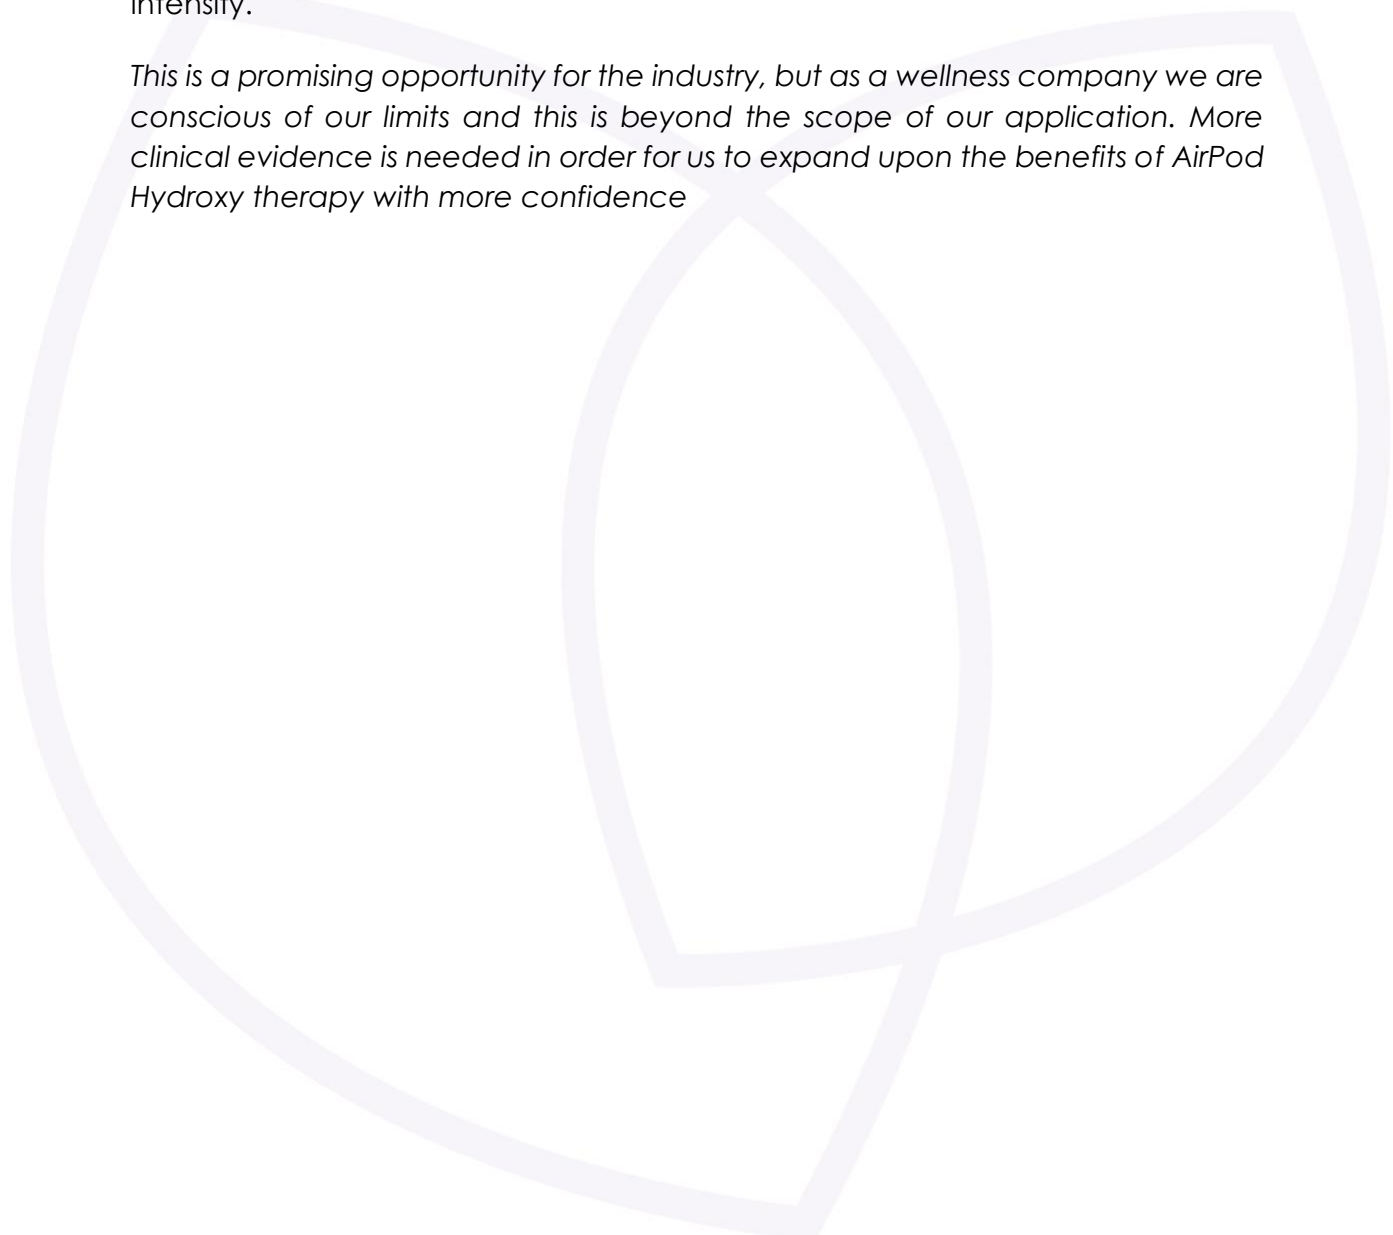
intensity.

This is a promising opportunity for the industry, but as a wellness company we are conscious of our limits and this is beyond the scope of our application. More clinical evidence is needed in order for us to expand upon the benefits of AirPod Hydroxy therapy with more confidence